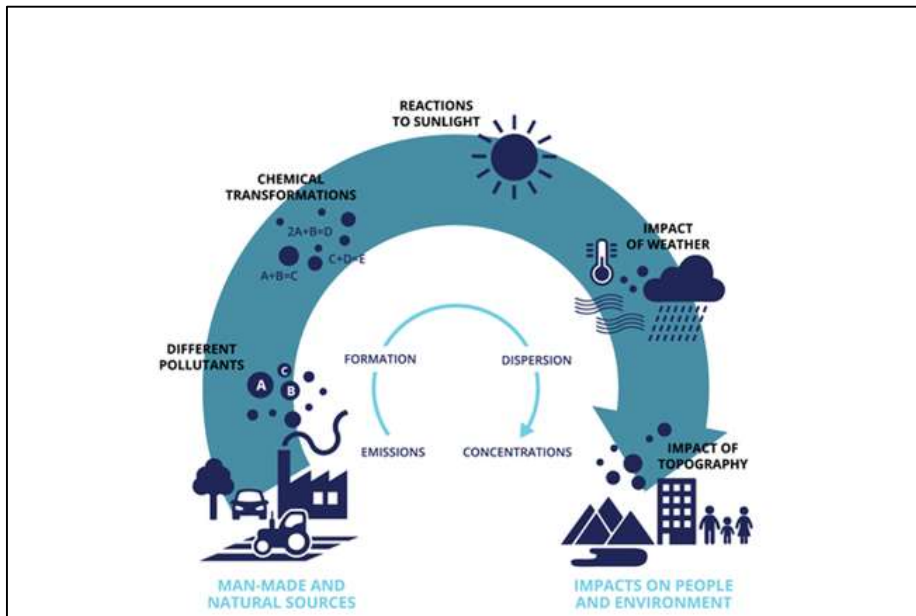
REACTIONS TO SUNLIGHT

CHEMICAL TRANSFORMATIONS

2A+B=D

C+D=E

A+B=C

IMPACT OF WEATHER

DIFFERENT POLLUTANTS

C

A

B

FORMATION

DISPERSION

EMISSIONS

CONCENTRATIONS

IMPACT OF TOPOGRAPHY

MAN-MADE AND NATURAL SOURCES

IMPACTS ON PEOPLE AND ENVIRONMENT